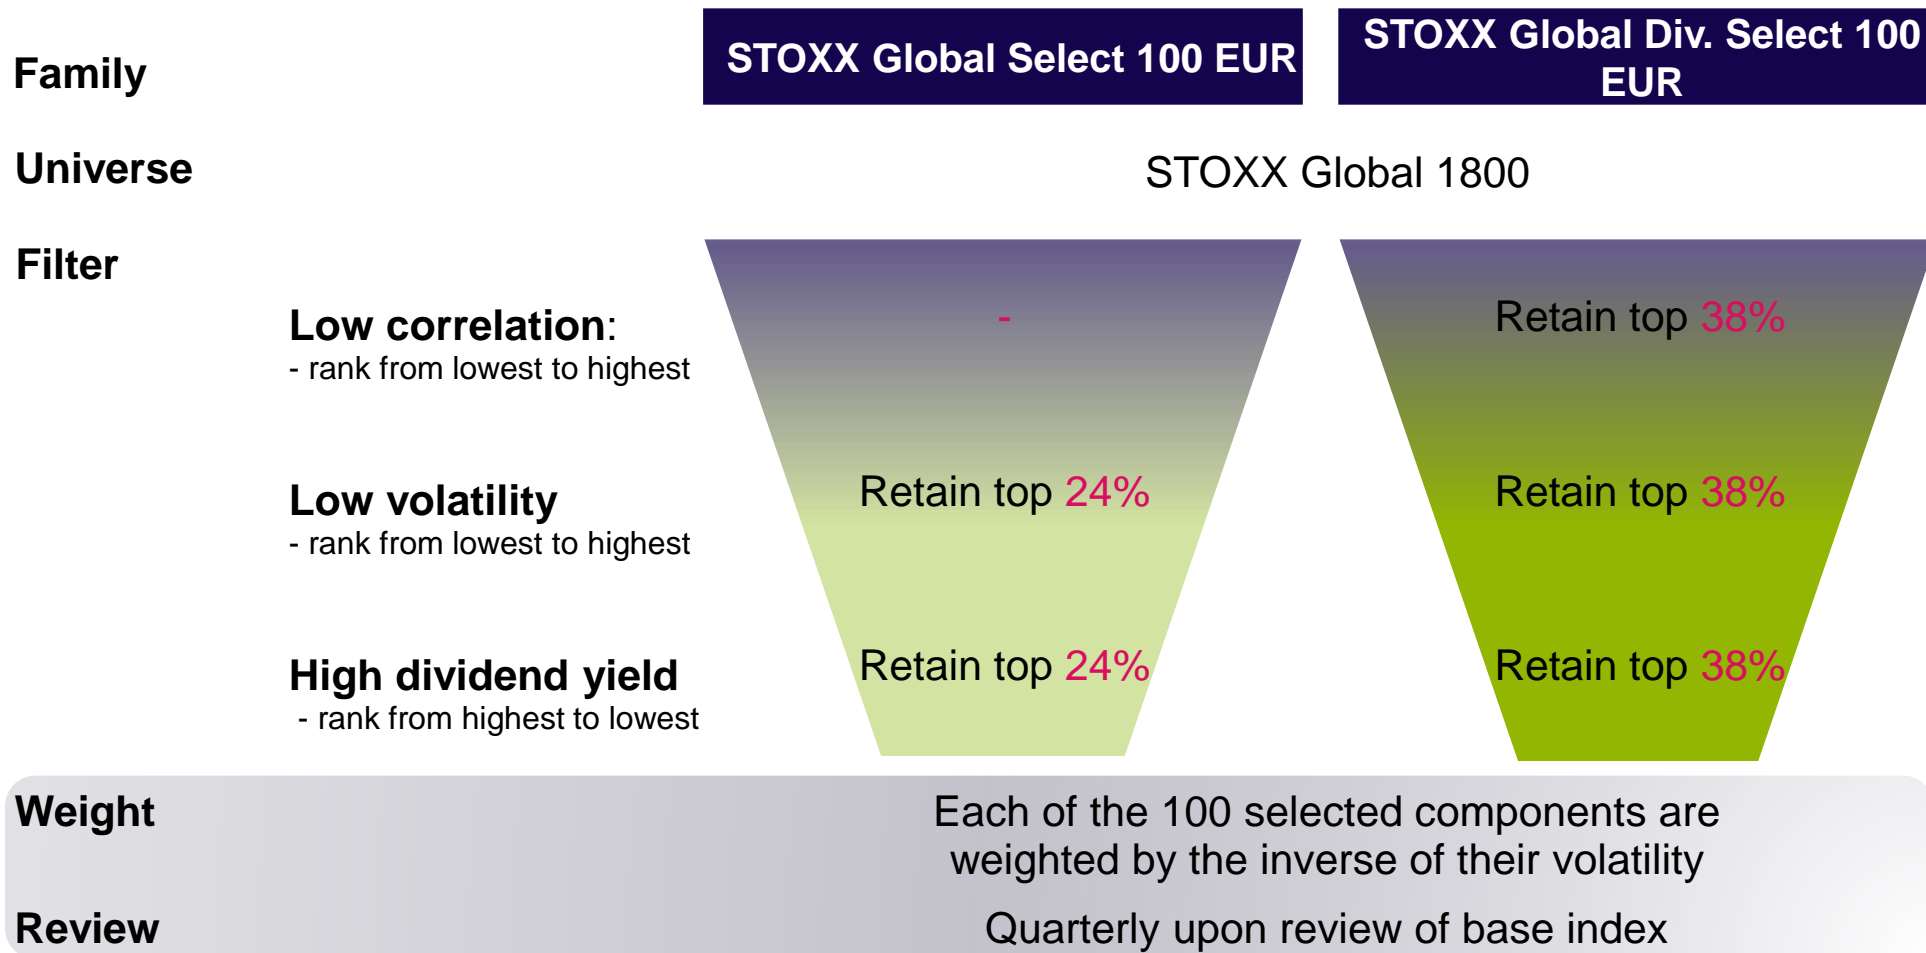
Family

STOXX Global Select 100 EUR

STOXX Global Div. Select 100 EUR

Universe

STOXX Global 1800

Filter

Low correlation:
- rank from lowest to highest

-

Retain top 38%

Low volatility
- rank from lowest to highest

Retain top 24%

Retain top 38%

High dividend yield
- rank from highest to lowest

Retain top 24%

Retain top 38%

Weight

Each of the 100 selected components are weighted by the inverse of their volatility

Review

Quarterly upon review of base index